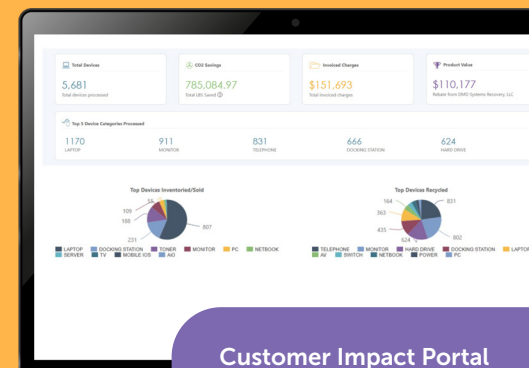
Total Devices
5,681
Total devices processed

CO2 Savings
785,084.97
Total LBS Saved

Invoiced Charges
$151,693
Total invoiced charges

Product Value
$110,177
Rebate from DMD Systems Recovery, LLC

Top 5 Device Categories Processed
1170
LAPTOP
911
MONITOR
831
TELEPHONE
666
DOCKING STATION
624
HARD DRIVE

Top Devices Inventoried/Sold
56
109
188
231
807
LAPTOP DOCKING STATION TONER MONITOR PC NETBOOK SERVER TV MOBILE IOS AIO

Top Devices Recycled
164
363
435
624
831
802
TELEPHONE MONITOR HARD DRIVE DOCKING STATION LAPTOP AV SWITCH NETBOOK POWER PC

Customer Impact Portal